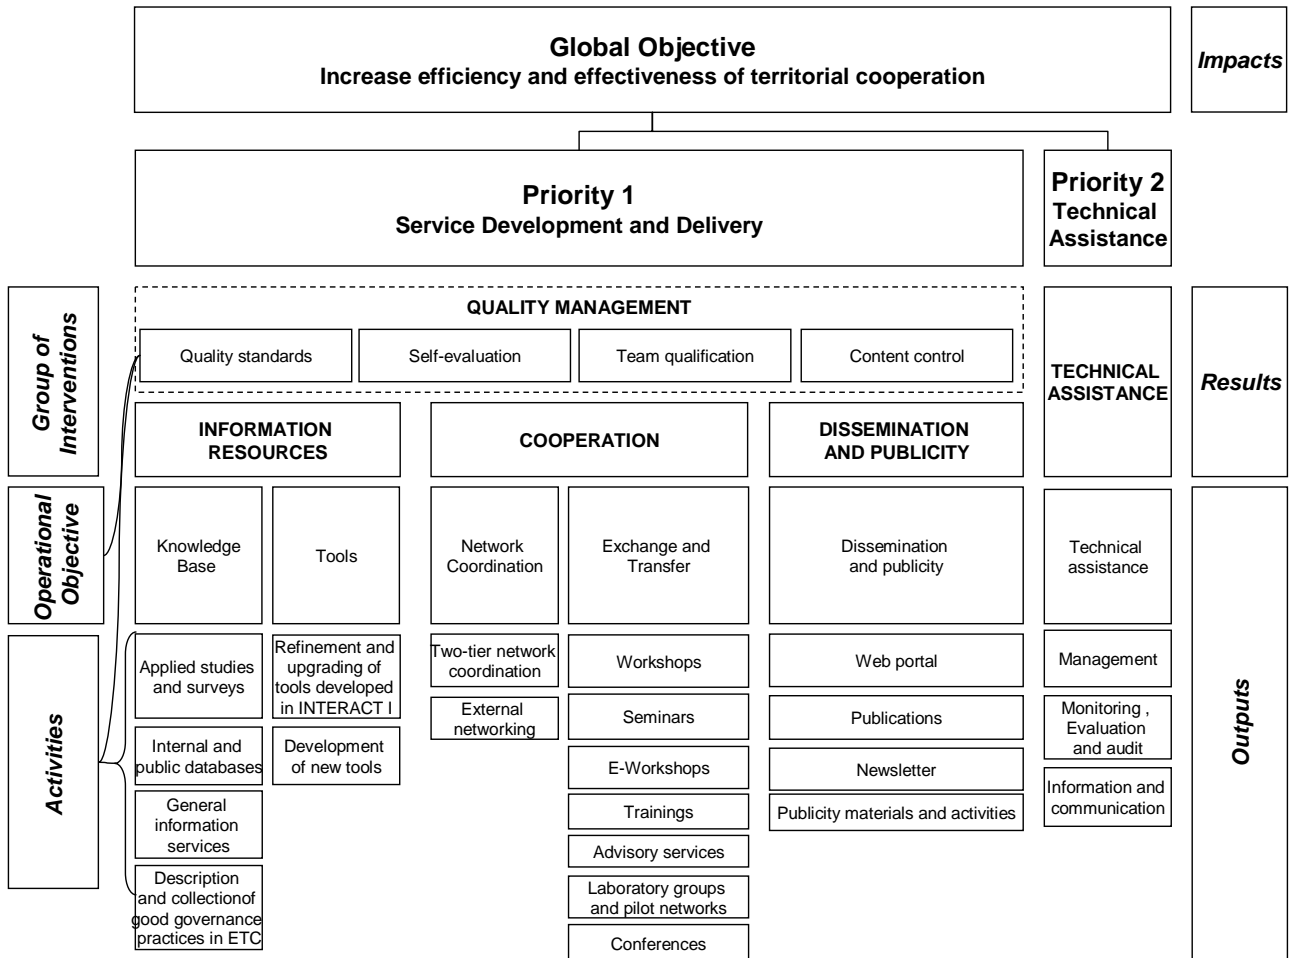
Global Objective
Increase efficiency and effectiveness of territorial cooperation

Impacts

Priority 1
Service Development and Delivery

Priority 2
Technical Assistance

Group of Interventions

QUALITY MANAGEMENT

Quality standards

Self-evaluation

Team qualification

Content control

TECHNICAL ASSISTANCE

Results

INFORMATION RESOURCES

COOPERATION

DISSEMINATION AND PUBLICITY

Operational Objective

Knowledge Base

Tools

Network Coordination

Exchange and Transfer

Dissemination and publicity

Technical assistance

Activities

Applied studies and surveys

Internal and public databases

General information services

Description and collectionof good governance practices in ETC

Refinement and upgrading of tools developed in INTERACT I

Development of new tools

Two-tier network coordination

External networking

Workshops

Seminars

E-Workshops

Trainings

Advisory services

Laboratory groups and pilot networks

Conferences

Web portal

Publications

Newsletter

Publicity materials and activities

Management

Monitoring , Evaluation and audit

Information and communication

Outputs